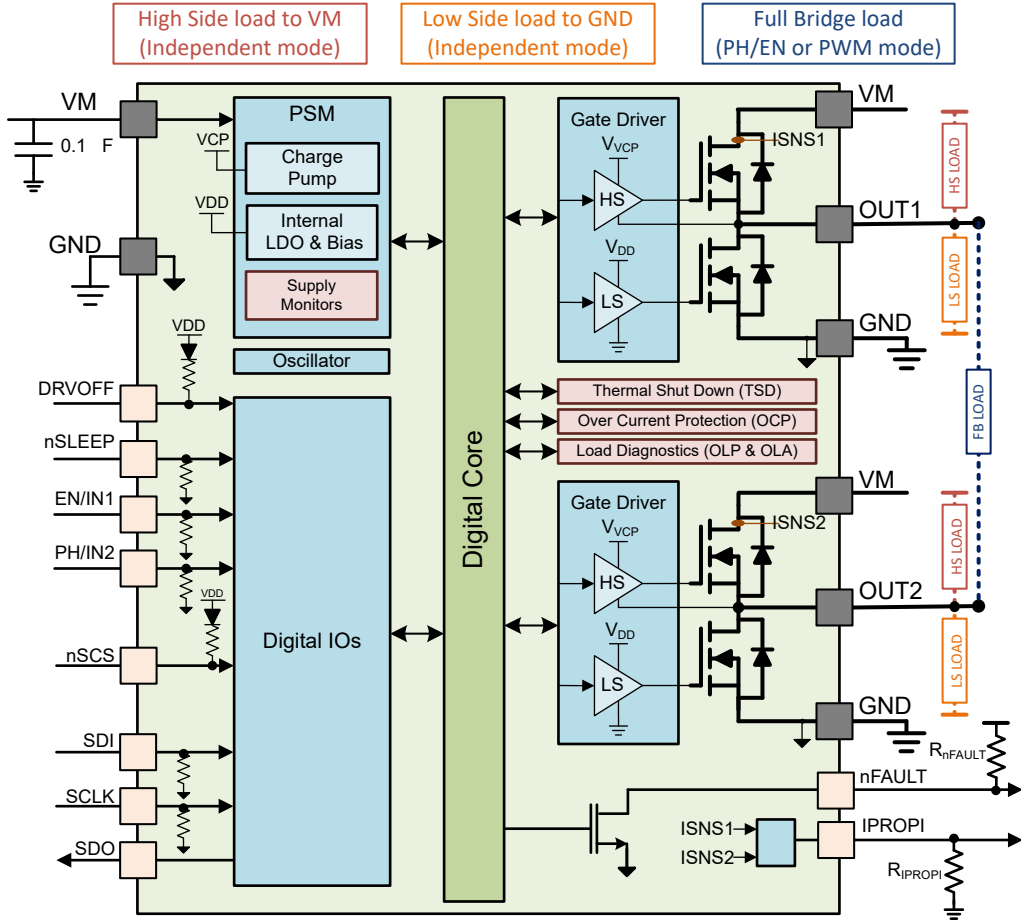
High Side load to VM (Independent mode)

Low Side load to GND (Independent mode)

Full Bridge load (PH/EN or PWM mode)

VM

0.1 F

GND

PSM

VCP

Charge Pump

VDD

Internal LDO & Bias

Supply Monitors

Oscillator

VDD

DRVOFF

nSLEEP

EN/IN1

PH/IN2

VDD

nSCS

SDI

SCLK

SDO

Digital IOs

Digital Core

Gate Driver

$V_{VCP}$

HS

$V_{DD}$

LS

ISNS1

VM

OUT1

GND

HS LOAD

LS LOAD

Thermal Shut Down (TSD)

Over Current Protection (OCP)

Load Diagnostics (OLP & OLA)

FB LOAD

Gate Driver

$V_{VCP}$

HS

$V_{DD}$

LS

ISNS2

VM

OUT2

GND

HS LOAD

LS LOAD

$R_{nFAULT}$

nFAULT

ISNS1

ISNS2

IPROPI

$R_{IPROPI}$